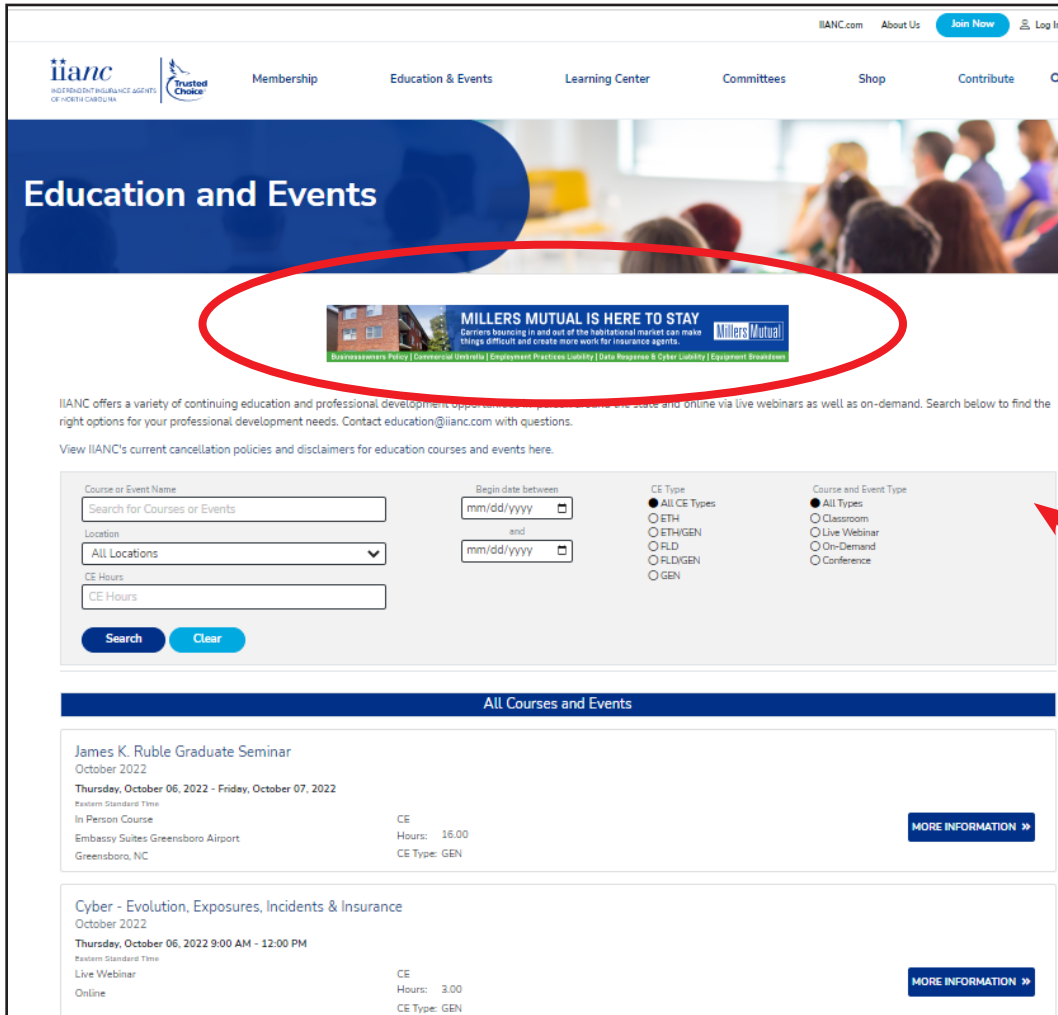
IIANC.com About Us Join Now Log I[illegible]

iianc INDEPENDENT INSURANCE AGENTS OF NORTH CAROLINA

Trusted Choice

Membership Education & Events Learning Center Committees Shop Contribute

Education and Events

MILLERS MUTUAL IS HERE TO STAY
Carriers bouncing in and out of the habitational market can make things difficult and create more work for insurance agents.
Millers Mutual
Businessowners Policy | Commercial Umbrella | Employment Practices Liability | Data Response & Cyber Liability | Equipment Breakdown

IIANC offers a variety of continuing education and professional development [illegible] the state and online via live webinars as well as on-demand. Search below to find the right options for your professional development needs. Contact education@iianc.com with questions.

View IIANC's current cancellation policies and disclaimers for education courses and events here.

Course or Event Name
Search for Courses or Events
Location
All Locations
CE Hours
CE Hours

Begin date between
mm/dd/yyyy
and
mm/dd/yyyy

CE Type
All CE Types
ETH
ETH/GEN
FLD
FLD/GEN
GEN

Course and Event Type
All Types
Classroom
Live Webinar
On-Demand
Conference

Search Clear

All Courses and Events

James K. Ruble Graduate Seminar
October 2022
Thursday, October 06, 2022 - Friday, October 07, 2022
Eastern Standard Time
In Person Course
Embassy Suites Greensboro Airport
Greensboro, NC
CE
Hours: 16.00
CE Type: GEN
MORE INFORMATION »

Cyber - Evolution, Exposures, Incidents & Insurance
October 2022
Thursday, October 06, 2022 9:00 AM - 12:00 PM
Eastern Standard Time
Live Webinar
Online
CE
Hours: 3.00
CE Type: GEN
MORE INFORMATION »